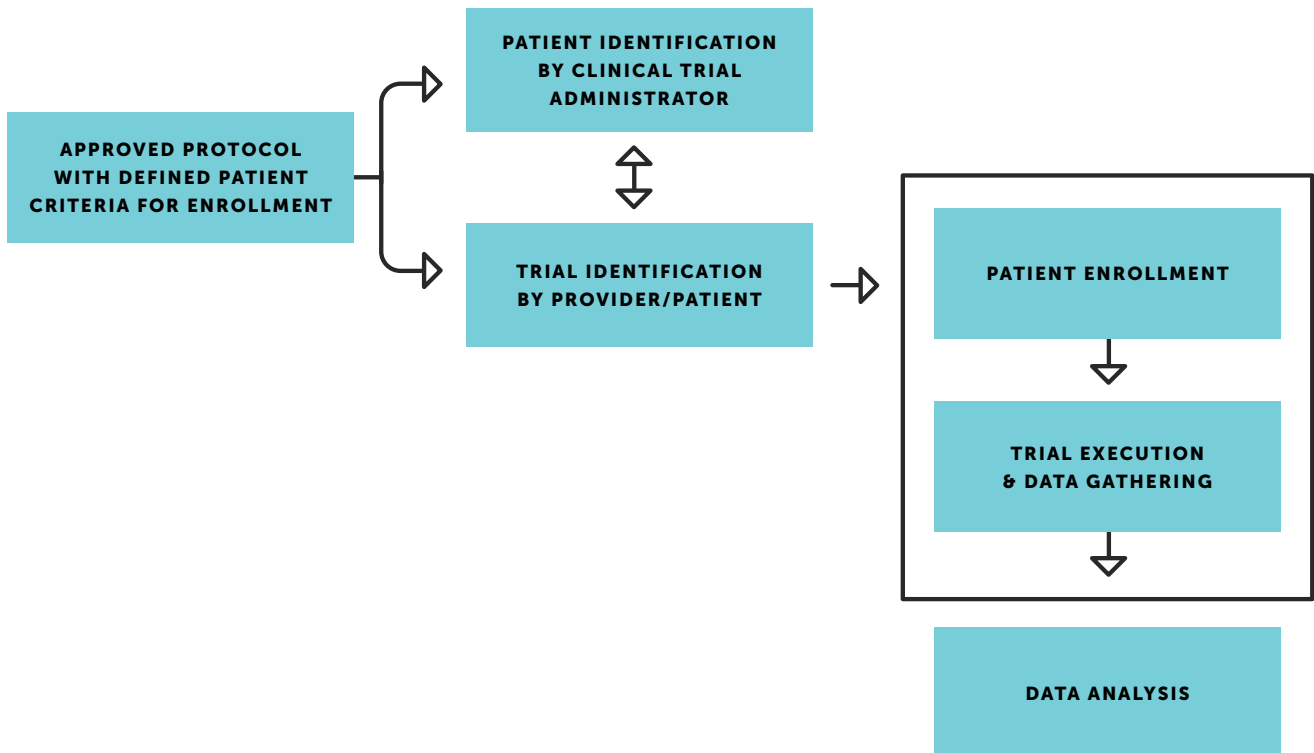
APPROVED PROTOCOL WITH DEFINED PATIENT CRITERIA FOR ENROLLMENT

PATIENT IDENTIFICATION BY CLINICAL TRIAL ADMINISTRATOR

TRIAL IDENTIFICATION BY PROVIDER/PATIENT

PATIENT ENROLLMENT

TRIAL EXECUTION & DATA GATHERING

DATA ANALYSIS